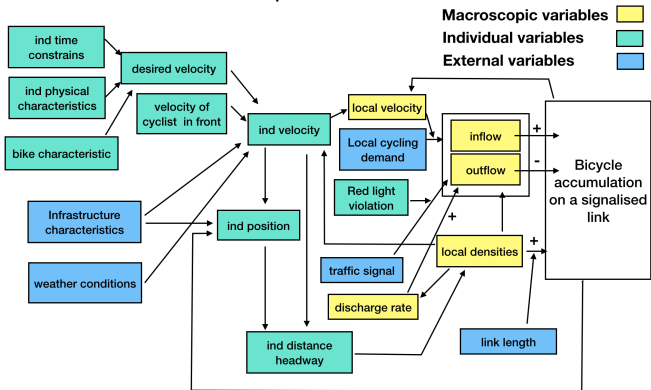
Macroscopic variables
Individual variables
External variables

ind time constrains
ind physical characteristics
desired velocity
velocity of cyclist in front
bike characteristic
ind velocity
local velocity
Local cycling demand
inflow
+
outflow
-
Bicycle accumulation on a signalised link
Red light violation
+
Infrastructure characteristics
ind position
local densities
+
traffic signal
weather conditions
discharge rate
link length
ind distance headway